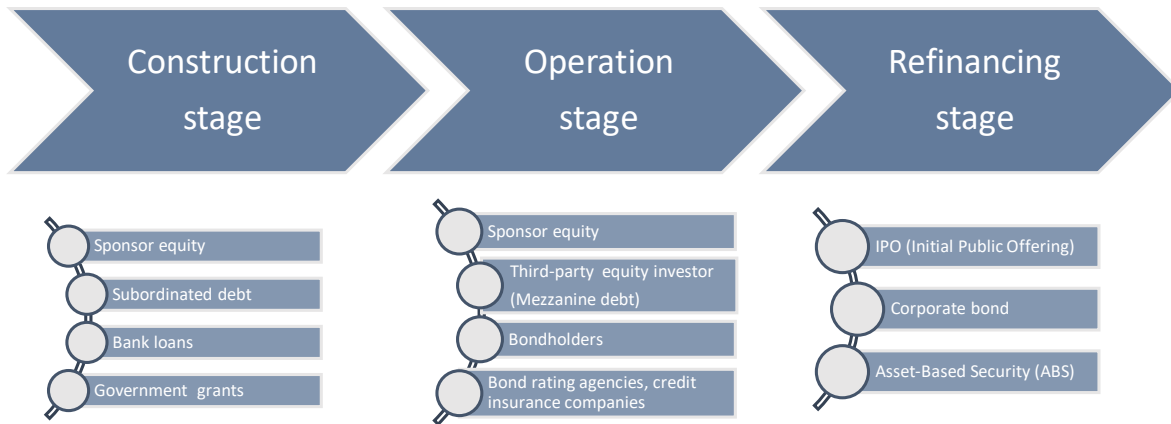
Construction stage

Operation stage

Refinancing stage

Sponsor equity

Subordinated debt

Bank loans

Government grants

Sponsor equity

Third-party equity investor (Mezzanine debt)

Bondholders

Bond rating agencies, credit insurance companies

IPO (Initial Public Offering)

Corporate bond

Asset-Based Security (ABS)